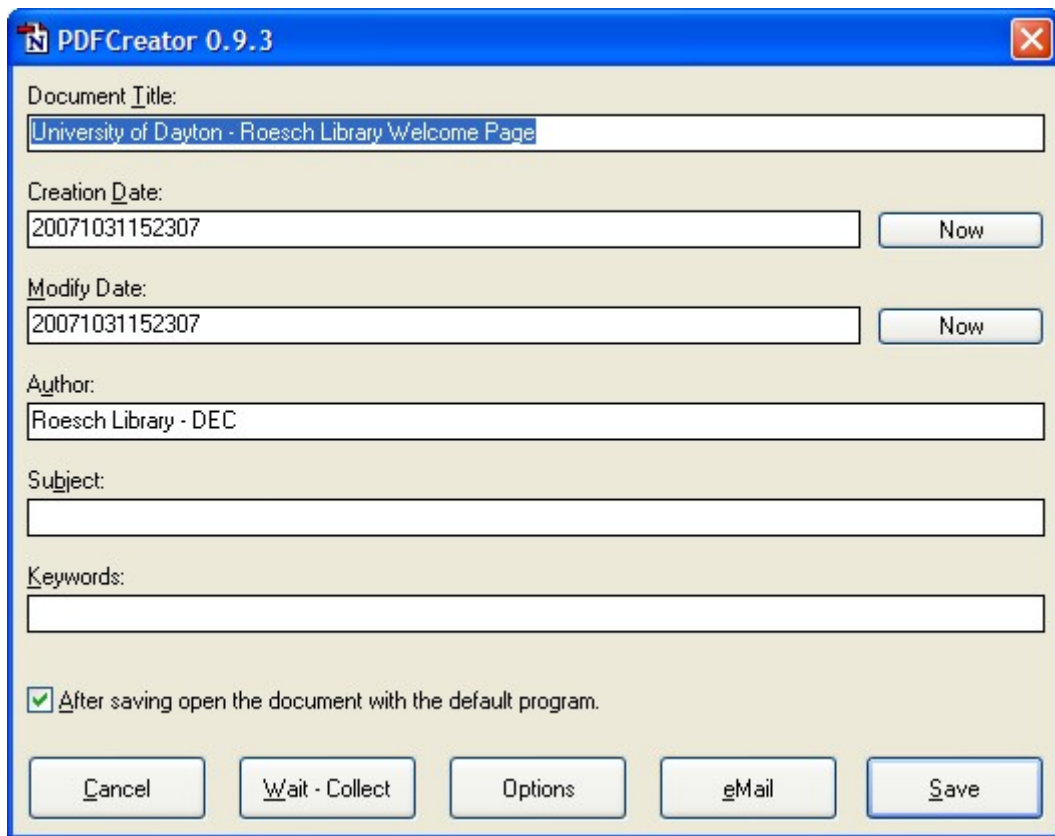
PDFCreator 0.9.3

Document Title:
University of Dayton - Roesch Library Welcome Page

Creation Date:
20071031152307
Now

Modify Date:
20071031152307
Now

Author:
Roesch Library - DEC

Subject:

Keywords:

After saving open the document with the default program.

Cancel
Wait - Collect
Options
eMail
Save